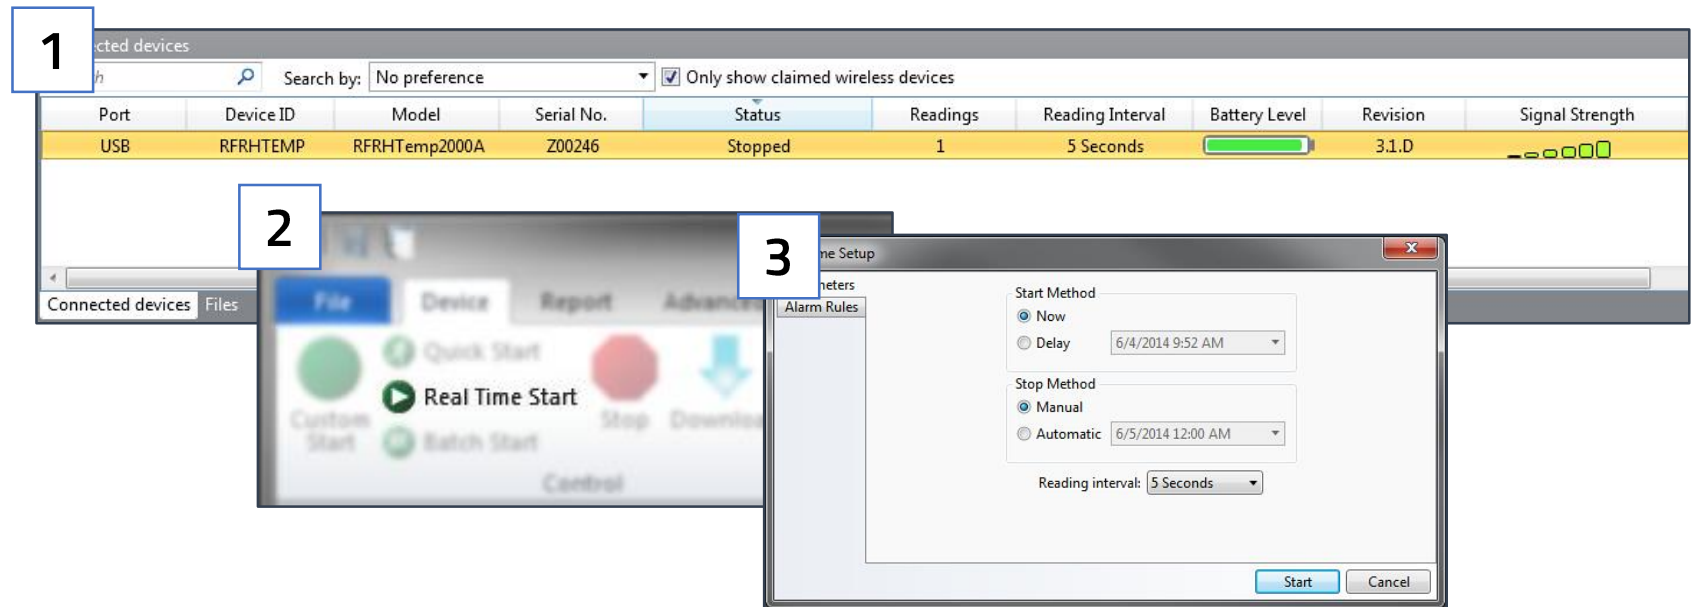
1

cted devices

h

Search by: No preference

Only show claimed wireless devices

| Port | Device ID | Model | Serial No. | Status | Readings | Reading Interval | Battery Level | Revision | Signal Strength |
|---|---|---|---|---|---|---|---|---|---|
| USB | RFRHTEMP | RFRHTemp2000A | Z00246 | Stopped | 1 | 5 Seconds | | 3.1.D | |

Connected devices Files

2

File Device Report Advan

Custom Start

Quick Start

Real Time Start

Batch Start

Stop

Downlo

Control

3

me Setup

neters

Alarm Rules

Start Method

Now

Delay 6/4/2014 9:52 AM

Stop Method

Manual

Automatic 6/5/2014 12:00 AM

Reading interval: 5 Seconds

Start Cancel